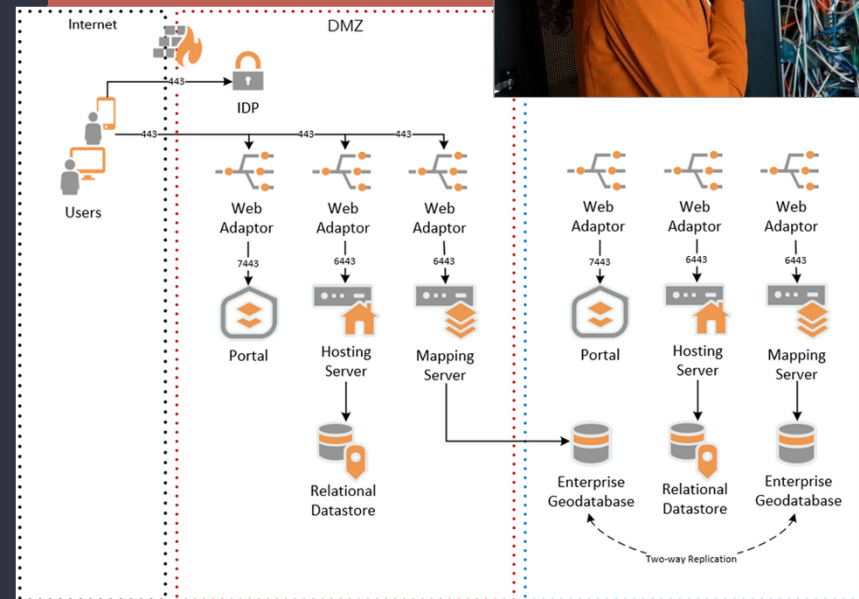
Internet

DMZ

443

IDP

443

443

443

Users

Web Adaptor

7443

Portal

Web Adaptor

6443

Hosting Server

Relational Datastore

Web Adaptor

6443

Mapping Server

Web Adaptor

7443

Portal

Web Adaptor

6443

Hosting Server

Relational Datastore

Web Adaptor

6443

Mapping Server

Enterprise Geodatabase

Enterprise Geodatabase

Two-way Replication